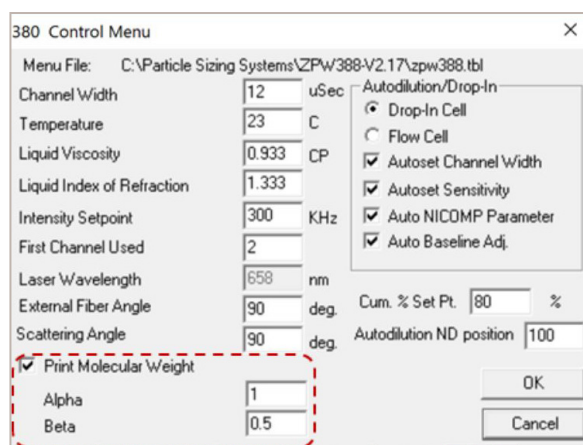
380 Control Menu

×

Menu File: C:\Particle Sizing Systems\ZPW388-V2.17\zpw388.tbl

Channel Width 12 uSec

Temperature 23 C

Liquid Viscosity 0.933 CP

Liquid Index of Refraction 1.333

Intensity Setpoint 300 KHz

First Channel Used 2

Laser Wavelength 658 nm

External Fiber Angle 90 deg.

Scattering Angle 90 deg.

Print Molecular Weight

Alpha 1

Beta 0.5

Autodilution/Drop-In

Drop-In Cell

Flow Cell

Autoset Channel Width

Autoset Sensitivity

Auto NICOMP Parameter

Auto Baseline Adj.

Cum. % Set Pt. 80 %

Autodilution ND position 100

OK

Cancel